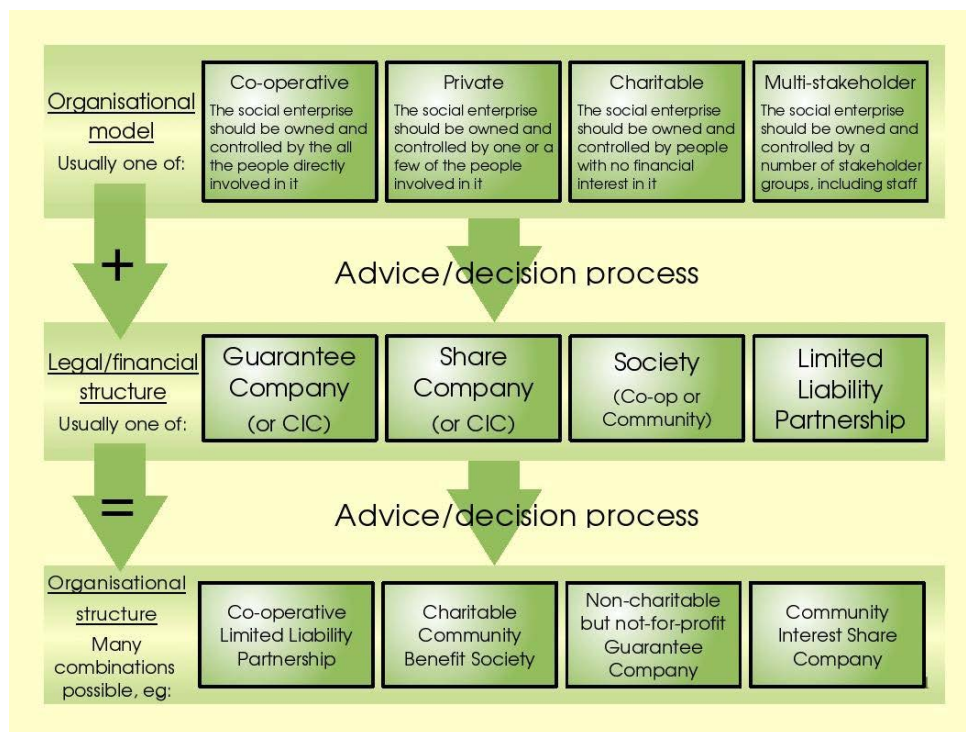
Organisational model
Usually one of:

Co-operative
The social enterprise should be owned and controlled by the all the people directly involved in it

Private
The social enterprise should be owned and controlled by one or a few of the people involved in it

Charitable
The social enterprise should be owned and controlled by people with no financial interest in it

Multi-stakeholder
The social enterprise should be owned and controlled by a number of stakeholder groups, including staff

+

Advice/decision process

Legal/financial structure
Usually one of:

Guarantee Company (or CIC)

Share Company (or CIC)

Society (Co-op or Community)

Limited Liability Partnership

=

Advice/decision process

Organisational structure
Many combinations possible, eg:

Co-operative Limited Liability Partnership

Charitable Community Benefit Society

Non-charitable but not-for-profit Guarantee Company

Community Interest Share Company